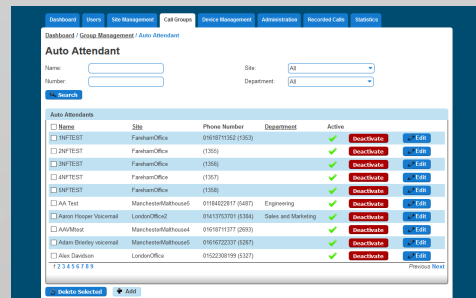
Dashboard | Users | Site Management | Call Groups | Device Management | Administration | Recorded Calls | Statistics

Dashboard / Group Management / Auto Attendant

Auto Attendant

Name:
Site: All
Number:
Department: All

Search

Auto Attendants

| Name | Site | Phone Number | Department | Active | | |
|---|---|---|---|---|---|---|
| 1NFTEST | FarehamOffice | 01618711352 (1353) | | ✓ | Deactivate | Edit |
| 2NFTEST | FarehamOffice | (1355) | | ✓ | Deactivate | Edit |
| 3NFTEST | FarehamOffice | (1356) | | ✓ | Deactivate | Edit |
| 4NFTEST | FarehamOffice | (1357) | | ✓ | Deactivate | Edit |
| 5NFTEST | FarehamOffice | (1358) | | ✓ | Deactivate | Edit |
| AA Test | ManchesterMalthouse5 | 01184022817 (5487) | Engineering | ✓ | Deactivate | Edit |
| Aaron Hooper Voicemail | LondonOffice2 | 01413753701 (5384) | Sales and Marketing | ✓ | Deactivate | Edit |
| AAVMtest | ManchesterMalthouse4 | 01618711377 (2693) | | ✓ | Deactivate | Edit |
| Adam Brierley voicemail | ManchesterMalthouse5 | 01616722237 (5267) | | ✓ | Deactivate | Edit |
| Alex Davidson | LondonOffice | 01522308199 (5327) | | ✓ | Deactivate | Edit |

1 2 3 4 5 6 7 8 9
Previous Next

Delete Selected | Add